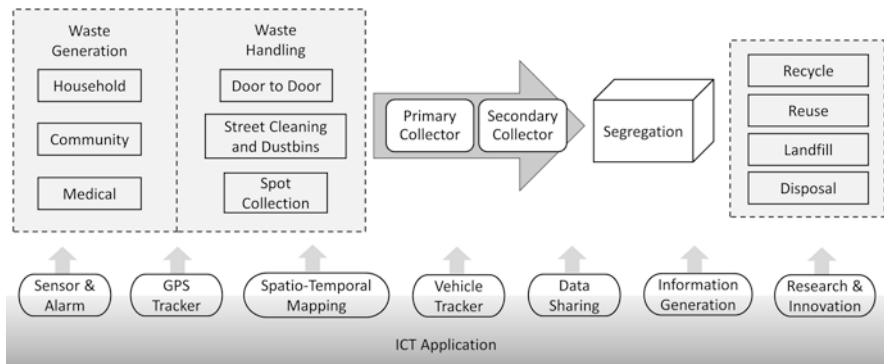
Waste Generation

Household

Community

Medical

Waste Handling

Door to Door

Street Cleaning and Dustbins

Spot Collection

Primary Collector

Secondary Collector

Segregation

Recycle

Reuse

Landfill

Disposal

Sensor & Alarm

GPS Tracker

Spatio-Temporal Mapping

Vehicle Tracker

Data Sharing

Information Generation

Research & Innovation

ICT Application